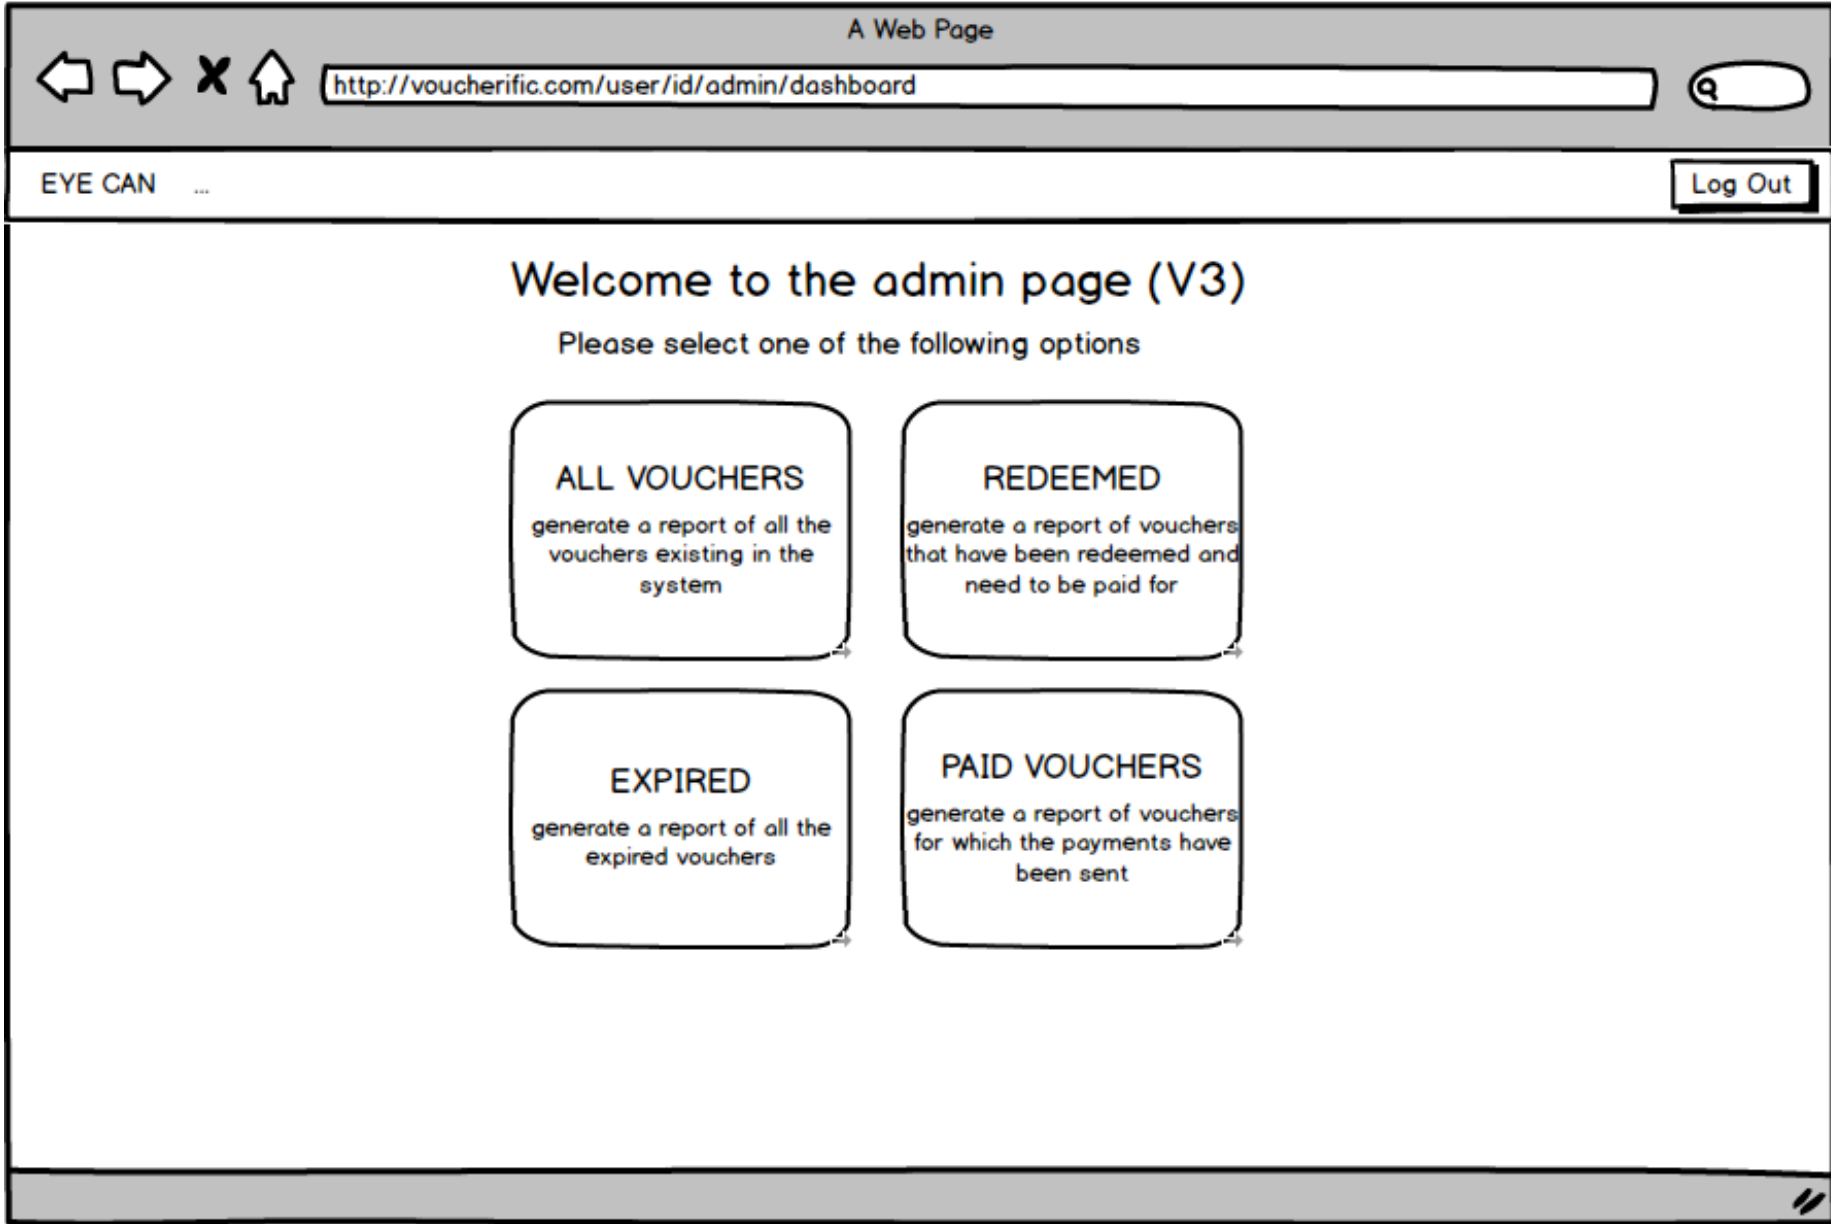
A Web Page

http://voucherific.com/user/id/admin/dashboard

EYE CAN ...

Log Out

Welcome to the admin page (V3)

Please select one of the following options

ALL VOUCHERS
generate a report of all the vouchers existing in the system

REDEEMED
generate a report of vouchers that have been redeemed and need to be paid for

EXPIRED
generate a report of all the expired vouchers

PAID VOUCHERS
generate a report of vouchers for which the payments have been sent